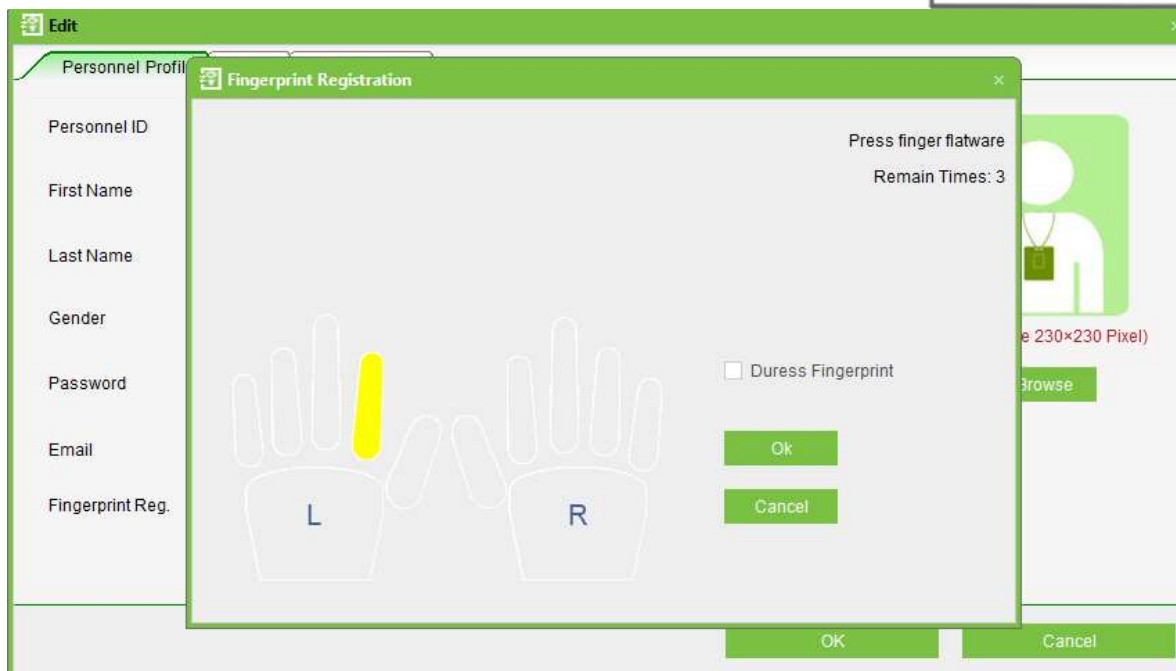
Edit

Personnel Profil

Personnel ID

First Name

Last Name

Gender

Password

Email

Fingerprint Reg.

Fingerprint Registration

×

Press finger flatware

Remain Times: 3

Duress Fingerprint

Ok

Cancel

L

R

e 230×230 Pixel)

Browse

OK

Cancel